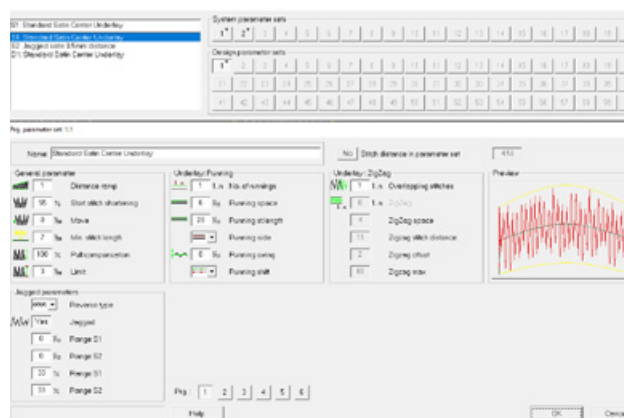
S1 Standard Satin Center Underlay
S1 Standard Satin Center Underlay
S2 Jagged satin 85min distance
D1 Standard Satin Center Underlay

System parameter sets
1* 2* 3 4 5 6 7 8 9 10 11 12 13 14 15 16 17 18

Design parameter sets
1* 2 3 4 5 6 7 8 9 10 11 12 13 14 15 16 17 18
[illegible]

Pg. parameter set: 1.1

Name: Standard Satin Center Underlay

No Stitch distance in parameter set 410

General parameter
1 Distance ramp
50 % Start stitch shortening
0 ‰ Move
7 ‰ Min. stitch length
100 % Pull compensation
3 ‰ Limit

Underlay: Running
1 No. of runnings
6 ‰ Running space
20 ‰ Running strength
Running side
0 ‰ Running swing
Running shift

Underlay: ZigZag
1 Overlapping stitches
0 ZigZag
4 ZigZag space
11 Zigzag stitch distance
2 Zigzag offset
80 Zigzag max

Preview

Jagged parameters
Reverse type
Yes Jagged
0 ‰ Range D1
0 ‰ Range S2
20 % Range S1
10 % Range S2

Pg: 1 2 3 4 5 6

Help
OK Cancel